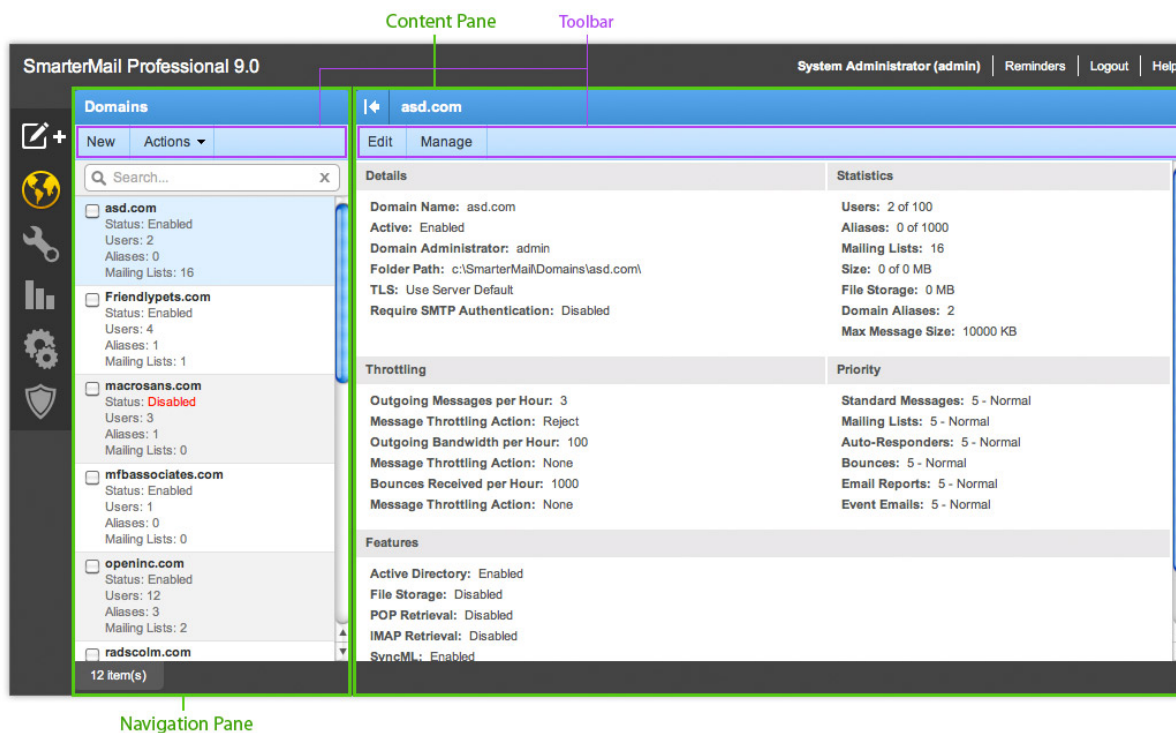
Content Pane
Toolbar

SmarterMail Professional 9.0
System Administrator (admin) | Reminders | Logout | Help

Domains
New | Actions
Search...

asd.com
Status: Enabled
Users: 2
Aliases: 0
Mailing Lists: 16

Friendlypets.com
Status: Enabled
Users: 4
Aliases: 1
Mailing Lists: 1

macrosans.com
Status: Disabled
Users: 3
Aliases: 1
Mailing Lists: 0

mfbassociates.com
Status: Enabled
Users: 1
Aliases: 0
Mailing Lists: 0

openinc.com
Status: Enabled
Users: 12
Aliases: 3
Mailing Lists: 2

radscolm.com

12 item(s)

asd.com
Edit | Manage

Details
Domain Name: asd.com
Active: Enabled
Domain Administrator: admin
Folder Path: c:\SmarterMail\Domains\asd.com\
TLS: Use Server Default
Require SMTP Authentication: Disabled

Statistics
Users: 2 of 100
Aliases: 0 of 1000
Mailing Lists: 16
Size: 0 of 0 MB
File Storage: 0 MB
Domain Aliases: 2
Max Message Size: 10000 KB

Throttling
Outgoing Messages per Hour: 3
Message Throttling Action: Reject
Outgoing Bandwidth per Hour: 100
Message Throttling Action: None
Bounces Received per Hour: 1000
Message Throttling Action: None

Priority
Standard Messages: 5 - Normal
Mailing Lists: 5 - Normal
Auto-Responders: 5 - Normal
Bounces: 5 - Normal
Email Reports: 5 - Normal
Event Emails: 5 - Normal

Features
Active Directory: Enabled
File Storage: Disabled
POP Retrieval: Disabled
IMAP Retrieval: Disabled
SyncML: Enabled

Navigation Pane